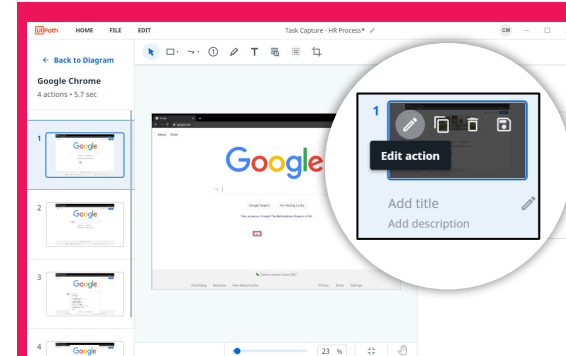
UiPath HOME FILE EDIT

Task Capture - HR Process*

CM

← Back to Diagram

Google Chrome

4 actions • 5.7 sec

1

2

3

4

About Store

Google

Google Search I'm Feeling Lucky

1

Edit action

Add title

Add description

23 %